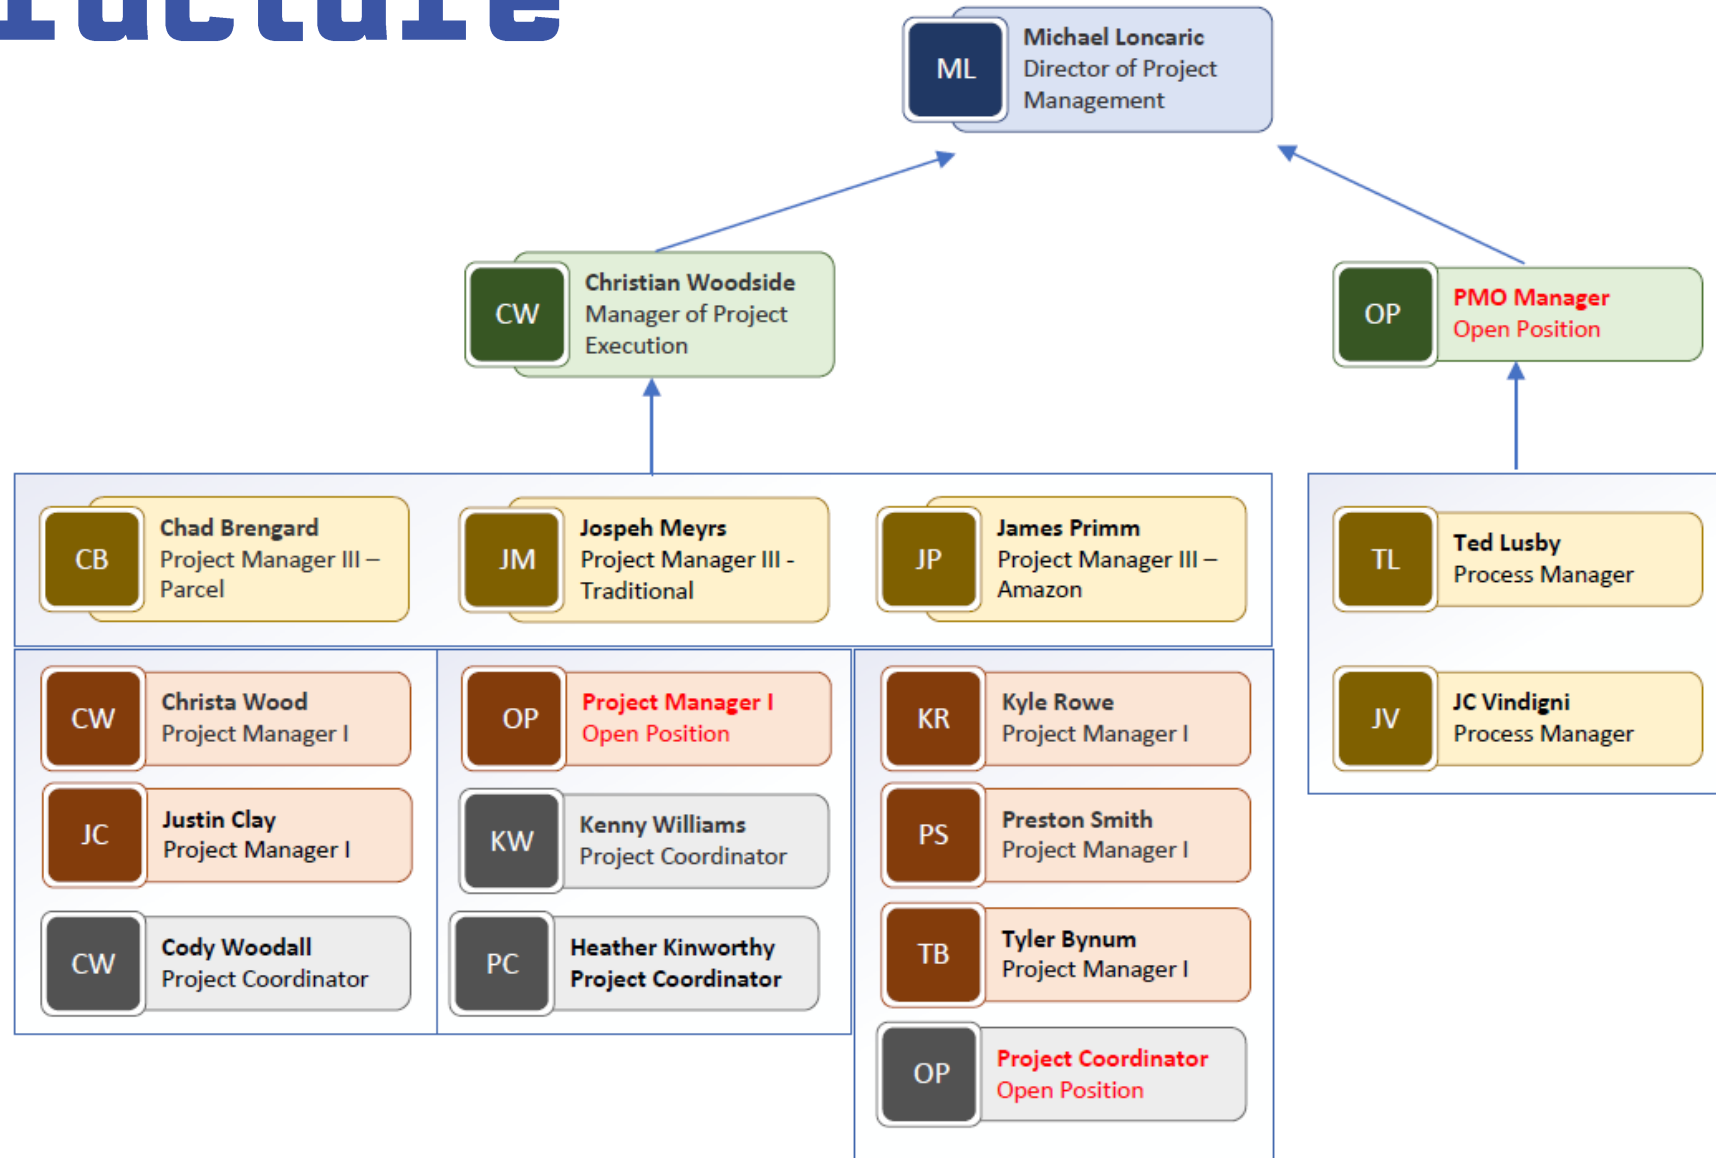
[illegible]

ML
Michael Loncaric
Director of Project Management

CW
Christian Woodside
Manager of Project Execution

OP
PMO Manager
Open Position

CB
Chad Brengard
Project Manager III – Parcel

JM
Jospeh Meyrs
Project Manager III - Traditional

JP
James Primm
Project Manager III – Amazon

TL
Ted Lusby
Process Manager

JV
JC Vindigni
Process Manager

CW
Christa Wood
Project Manager I

JC
Justin Clay
Project Manager I

CW
Cody Woodall
Project Coordinator

OP
Project Manager I
Open Position

KW
Kenny Williams
Project Coordinator

PC
Heather Kinworthy
Project Coordinator

KR
Kyle Rowe
Project Manager I

PS
Preston Smith
Project Manager I

TB
Tyler Bynum
Project Manager I

OP
Project Coordinator
Open Position